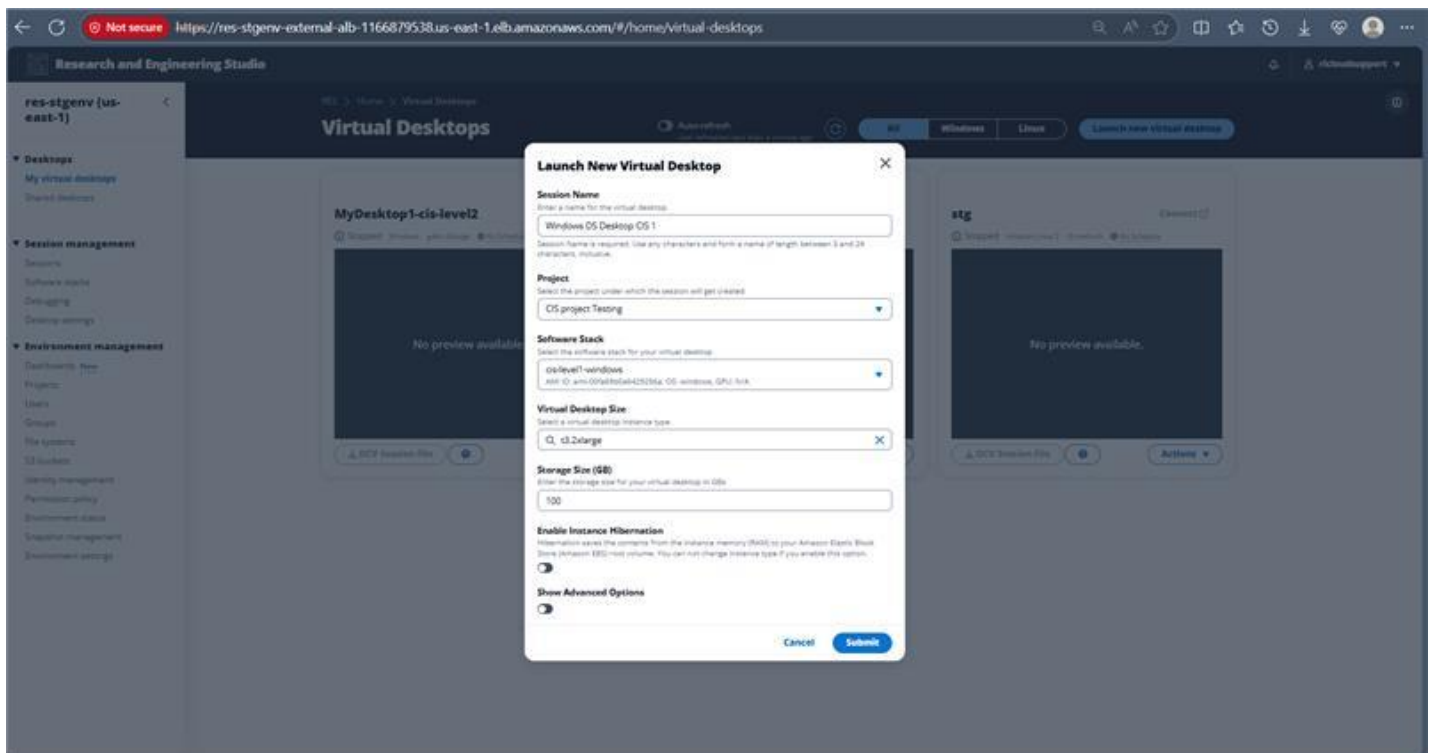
Not secure https://res-stgenv-external-alb-1166879538.us-east-1.elb.amazonaws.com/#/home/virtual-desktops

Research and Engineering Studio

res-stgenv (us-east-1)

Desktops
My virtual desktops
Shared desktops

Session management
Sessions
Software stacks
Debugging
Desktop settings

Environment management
Dashboards New
Projects
Users
Groups
File systems
S3 buckets
Identity management
Permission policy
Environment status
Snapshot management
Environment settings

RES > Home > Virtual Desktops
Virtual Desktops
Auto-refresh
All Windows Linux
Launch new virtual desktop

MyDesktop1-cis-level2
Stopped
No preview available
DCV Session File

stg
Connect
Stopped
No preview available.
DCV Session File
Actions

Launch New Virtual Desktop

Session Name
Enter a name for the virtual desktop
Windows OS Desktop CIS 1
Session Name is required. Use any characters and form a name of length between 3 and 24 characters, inclusive.

Project
Select the project under which the session will get created
CIS project Testing

Software Stack
Select the software stack for your virtual desktop
cis-level1-windows
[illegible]

Virtual Desktop Size
Select a virtual desktop instance type
c5.2xlarge

Storage Size (GB)
Enter the storage size for your virtual desktop in GBs
100

Enable Instance Hibernation
Hibernation saves the contents from the instance memory (RAM) to your Amazon Elastic Block Store (Amazon EBS) root volume. You can not change instance type if you enable this option.

Show Advanced Options

Cancel
Submit